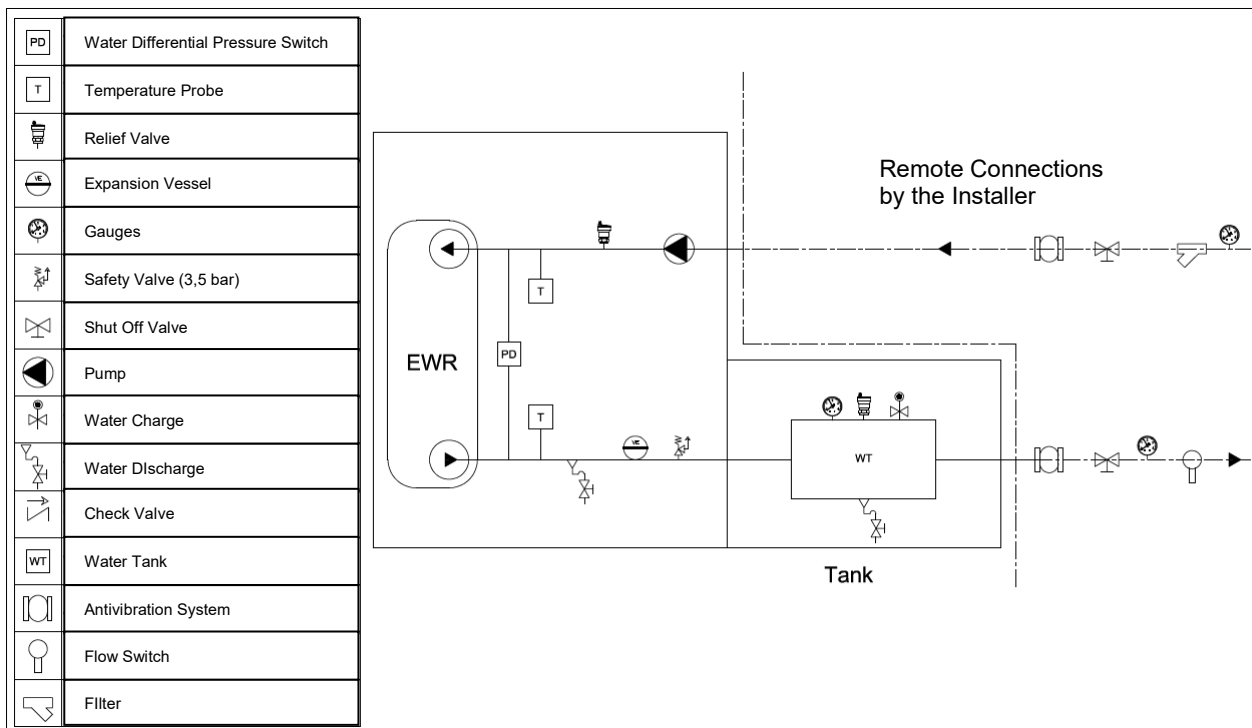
| PD | Water Differential Pressure Switch |
|---|---|
| T | Temperature Probe |
| | Relief Valve |
| VE | Expansion Vessel |
| | Gauges |
| | Safety Valve (3,5 bar) |
| | Shut Off Valve |
| | Pump |
| | Water Charge |
| | Water DIscharge |
| | Check Valve |
| WT | Water Tank |
| | Antivibration System |
| | Flow Switch |
| | FIlter |

Remote Connections by the Installer

T

PD

EWR

T

VE

WT

Tank